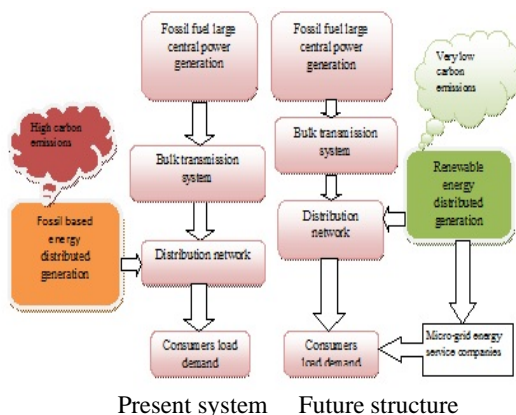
Fossil fuel large central power generation

Bulk transmission system

High carbon emissions

Fossil based energy distributed generation

Distribution network

Consumers load demand

Fossil fuel large central power generation

Very low carbon emissions

Bulk transmission system

Renewable energy distributed generation

Distribution network

Consumers load demand

Micro-grid energy service companies

Present system Future structure